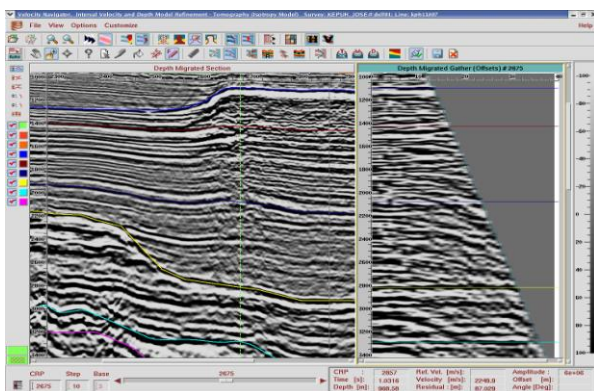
Velocity Navigator - Interval Velocity and Depth Model Refinement - Tomography (Isotropic Model). Survey: KEPUH_JOSE.P.dz001. Line: kph11997

File View Options Customize

Help

Depth Migrated Section

Depth Migrated Gather (Offsets) # 2675

CRP Step Base

2675 50 1

2675

CRP: 2657
Time [s]: 1.0316
Depth [m]: 988.50

Ref. Vel. [m/s]:
Velocity [m/s]: 2249.0
Residual [m]: 87.029

Amplitude:
Offset [m]:
Angle [Deg]:

6e+06

-100

0

100